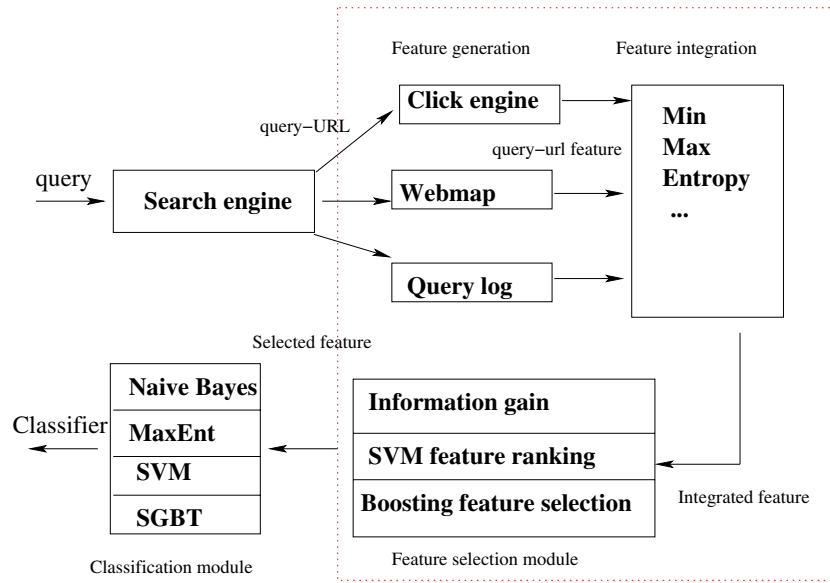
Feature generation

Feature integration

query−URL

Click engine

Min
Max
Entropy
...

query−url feature

query

Search engine

Webmap

Query log

Selected feature

Naive Bayes

MaxEnt

SVM

SGBT

Classifier

Information gain

SVM feature ranking

Boosting feature selection

Integrated feature

Classification module

Feature selection module